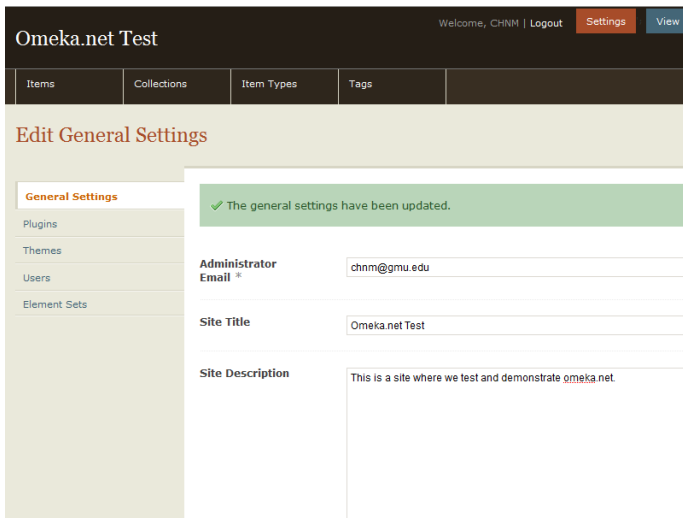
Omeka.net Test

Welcome, CHNM | Logout

Settings

View

Items

Collections

Item Types

Tags

Edit General Settings

General Settings

Plugins

Themes

Users

Element Sets

✓ The general settings have been updated.

Administrator Email *

chnm@gmu.edu

Site Title

Omeka.net Test

Site Description

This is a site where we test and demonstrate omeka.net.